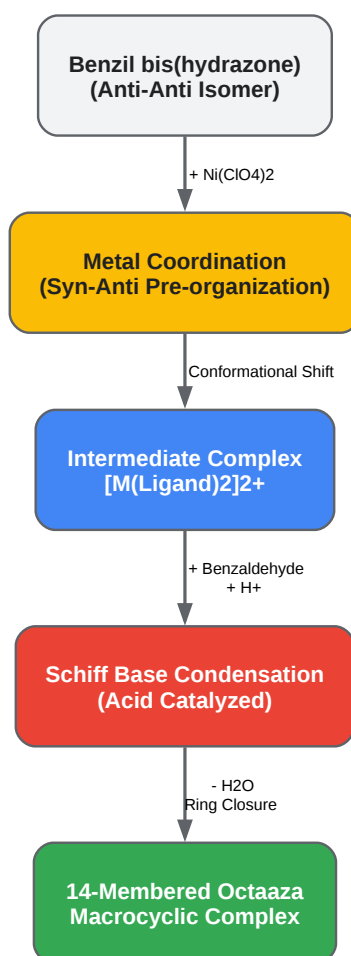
Benzil bis(hydrazone)
(Anti-Anti Isomer)

+ Ni(ClO4)2

Metal Coordination
(Syn-Anti Pre-organization)

Conformational Shift

Intermediate Complex
[M(Ligand)2]2+

+ Benzaldehyde
+ H+

Schiff Base Condensation
(Acid Catalyzed)

- H2O
Ring Closure

14-Membered Octaaza
Macrocyclic Complex